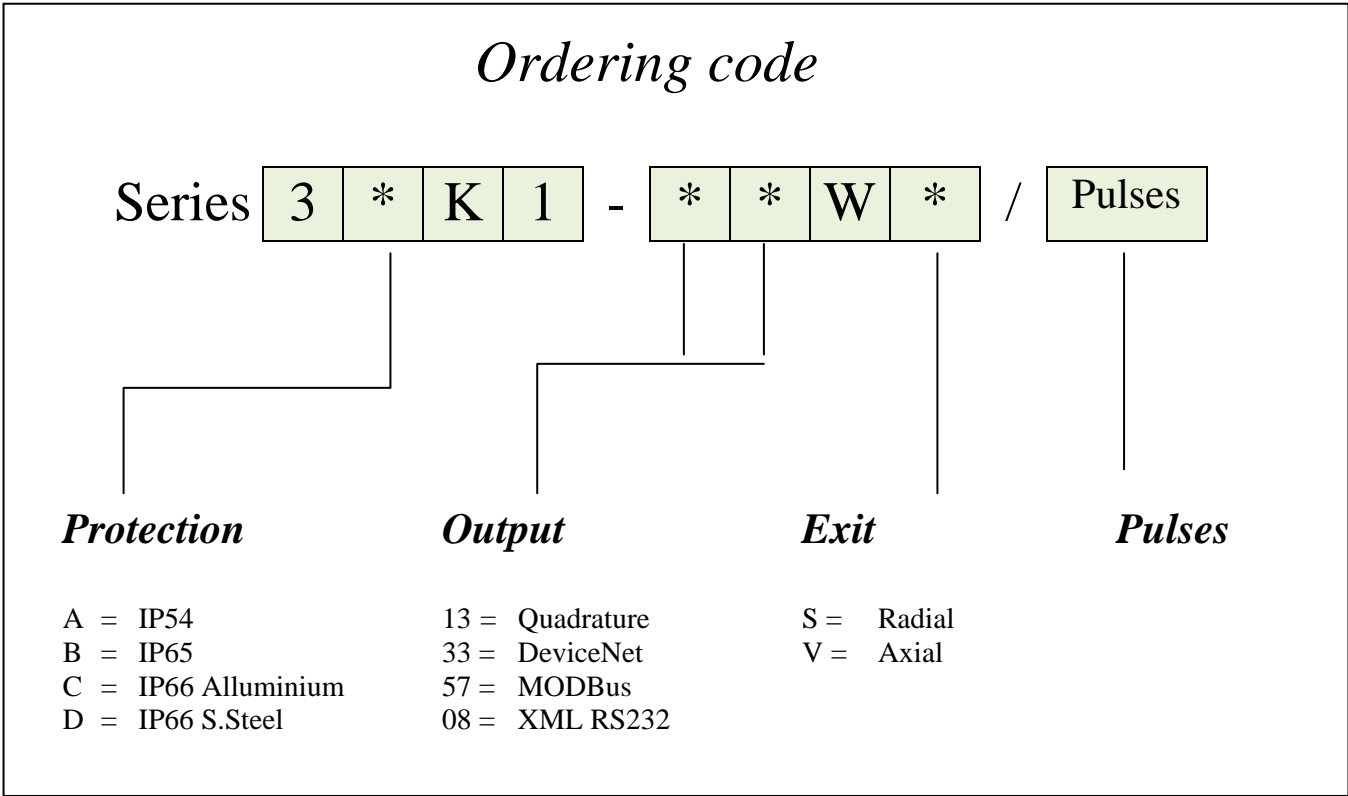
Ordering code

Series 3 * K 1 - * * W * / Pulses

Protection

A = IP54
B = IP65
C = IP66 Alluminium
D = IP66 S.Steel

Output

13 = Quadrature
33 = DeviceNet
57 = MODBus
08 = XML RS232

Exit

S = Radial
V = Axial

Pulses